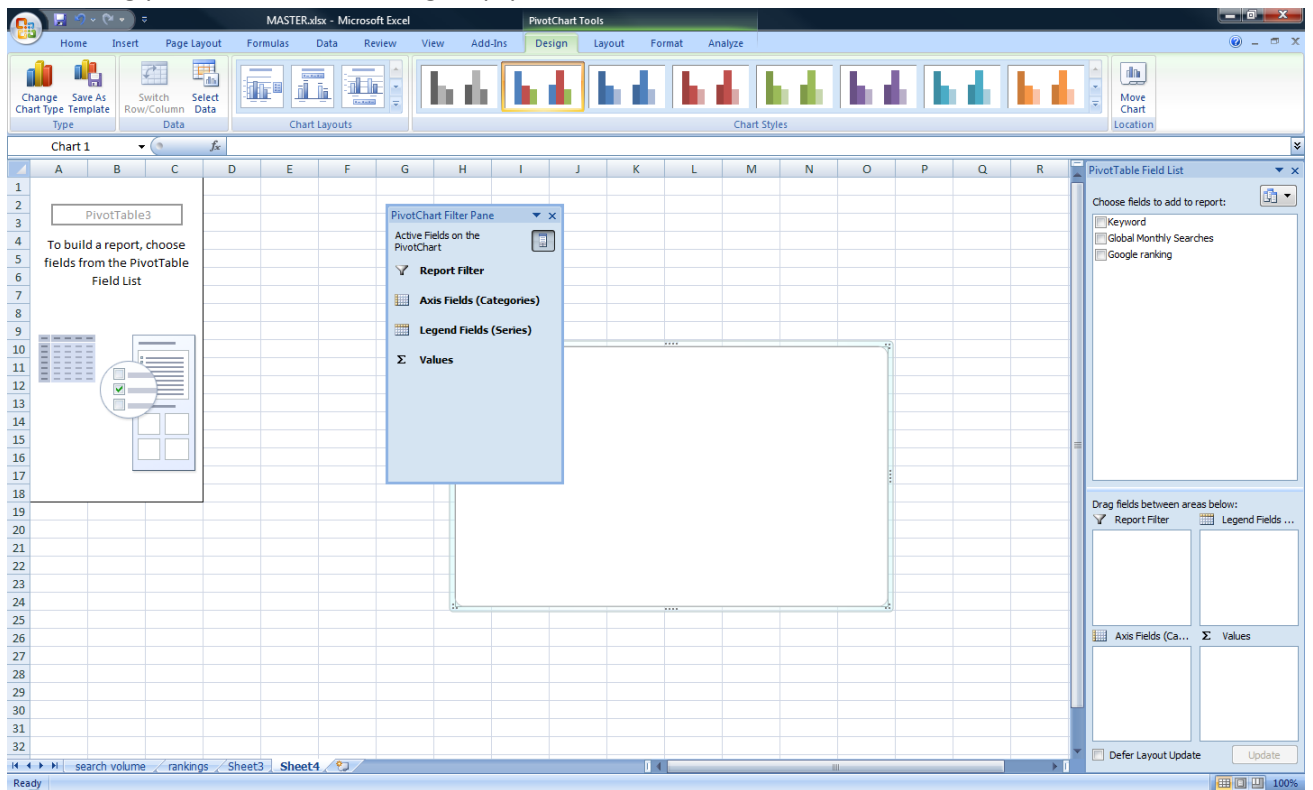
MASTER.xlsx - Microsoft Excel
PivotChart Tools

Home Insert Page Layout Formulas Data Review View Add-Ins Design Layout Format Analyze

Change Chart Type
Save As Template
Type
Switch Row/Column
Select Data
Data
Chart Layouts
Chart Styles
Move Chart
Location

Chart 1
$f_x$

A B C D E F G H I J K L M N O P Q R

PivotTable3

To build a report, choose fields from the PivotTable Field List

PivotChart Filter Pane
Active Fields on the PivotChart
Report Filter
Axis Fields (Categories)
Legend Fields (Series)
Σ Values

PivotTable Field List
Choose fields to add to report:
Keyword
Global Monthly Searches
Google ranking

Drag fields between areas below:
Report Filter
Legend Fields ...
Axis Fields (Ca...
Σ Values

Defer Layout Update
Update

search volume rankings Sheet3 Sheet4

Ready
100%